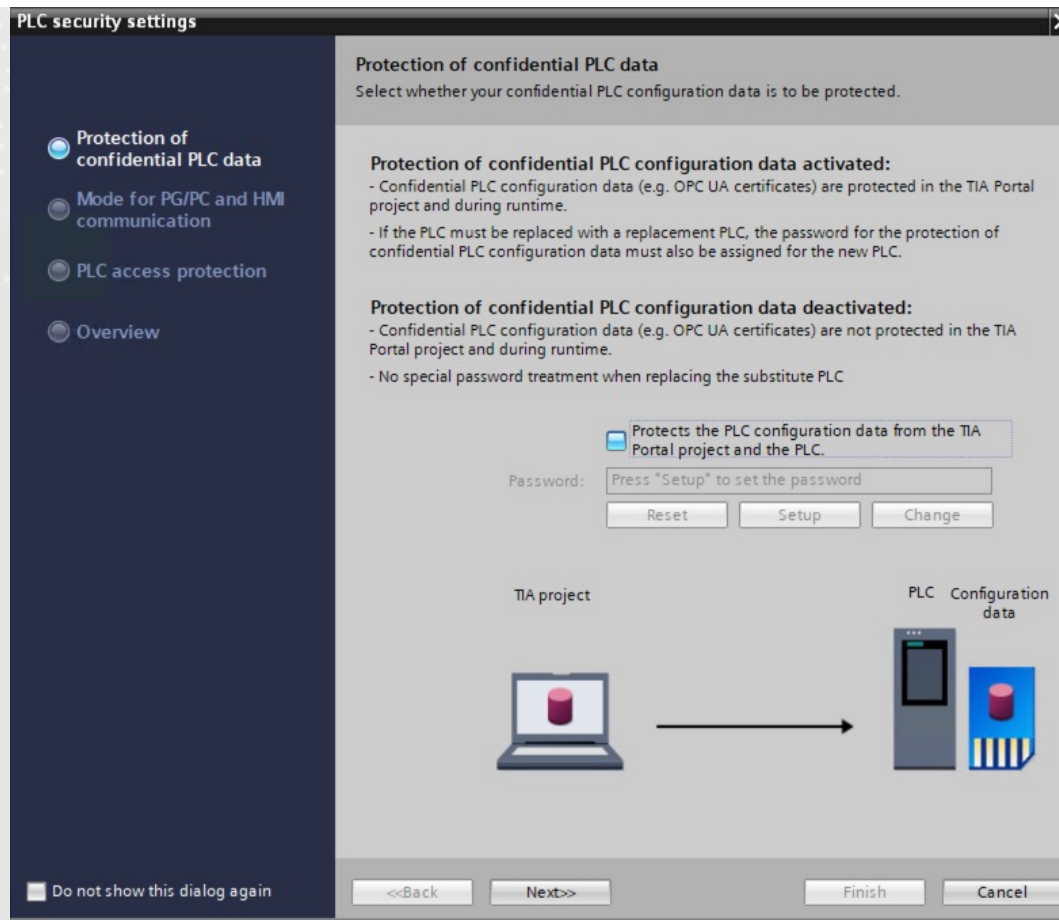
PLC security settings

Protection of confidential PLC data

Mode for PG/PC and HMI communication

PLC access protection

Overview

Protection of confidential PLC data
Select whether your confidential PLC configuration data is to be protected.

Protection of confidential PLC configuration data activated:
- Confidential PLC configuration data (e.g. OPC UA certificates) are protected in the TIA Portal project and during runtime.

- If the PLC must be replaced with a replacement PLC, the password for the protection of confidential PLC configuration data must also be assigned for the new PLC.

Protection of confidential PLC configuration data deactivated:
- Confidential PLC configuration data (e.g. OPC UA certificates) are not protected in the TIA Portal project and during runtime.

- No special password treatment when replacing the substitute PLC

Protects the PLC configuration data from the TIA Portal project and the PLC.

Password: Press "Setup" to set the password

Reset Setup Change

TIA project

PLC Configuration data

Do not show this dialog again

<<Back Next>> Finish Cancel